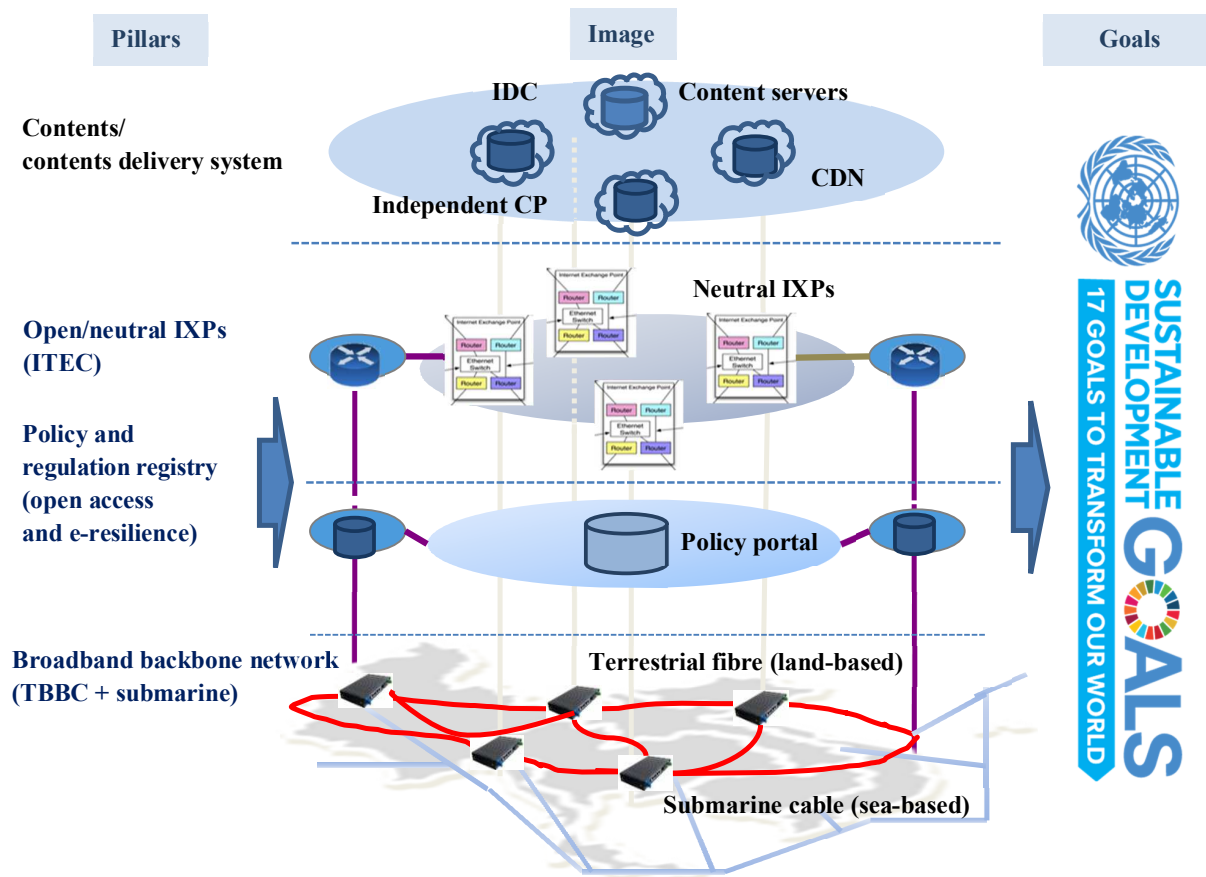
Pillars

Image

Goals

Contents/
contents delivery system

IDC

Content servers

CDN

Independent CP

Neutral IXPs

Internet Exchange Point

Router

Router

Ethernet Switch

Router

Router

Internet Exchange Point

Router

Router

Ethernet Switch

Router

Router

Internet Exchange Point

Router

Router

Ethernet Switch

Router

Router

Internet Exchange Point

Router

Router

Ethernet Switch

Router

Router

Open/neutral IXPs
(ITEC)

Policy and
regulation registry
(open access
and e-resilience)

Policy portal

Broadband backbone network
(TBBC + submarine)

Terrestrial fibre (land-based)

Submarine cable (sea-based)

SUSTAINABLE DEVELOPMENT GOALS

17 GOALS TO TRANSFORM OUR WORLD